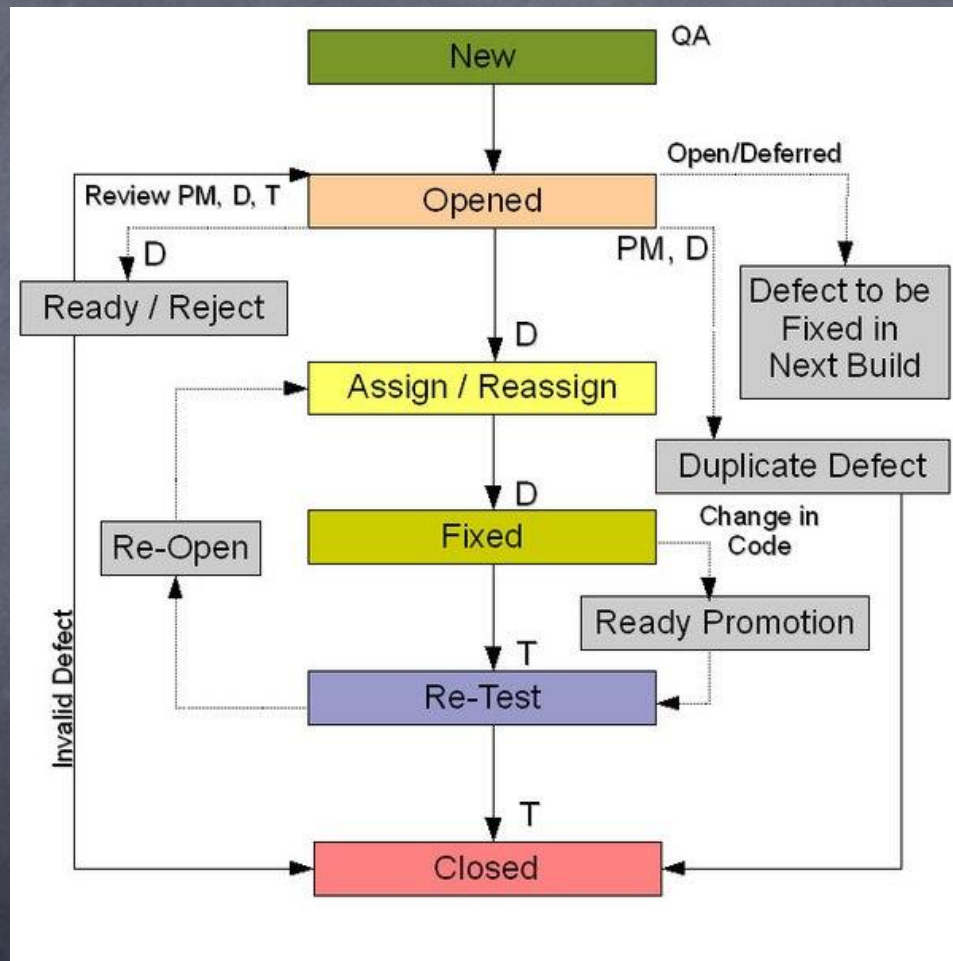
New
QA
Open/Deferred
Review PM, D, T
Opened
D
PM, D
Ready / Reject
Defect to be Fixed in Next Build
D
Assign / Reassign
Duplicate Defect
D
Fixed
Change in Code
Re-Open
Ready Promotion
Invalid Defect
T
Re-Test
T
Closed